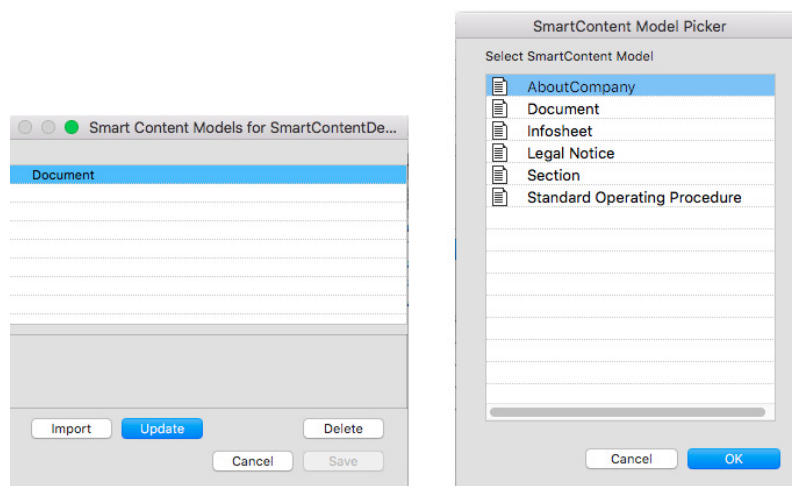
Smart Content Models for SmartContentDe...

Document

Import
Update
Delete
Cancel
Save

SmartContent Model Picker

Select SmartContent Model

AboutCompany
Document
Infosheet
Legal Notice
Section
Standard Operating Procedure

Cancel
OK